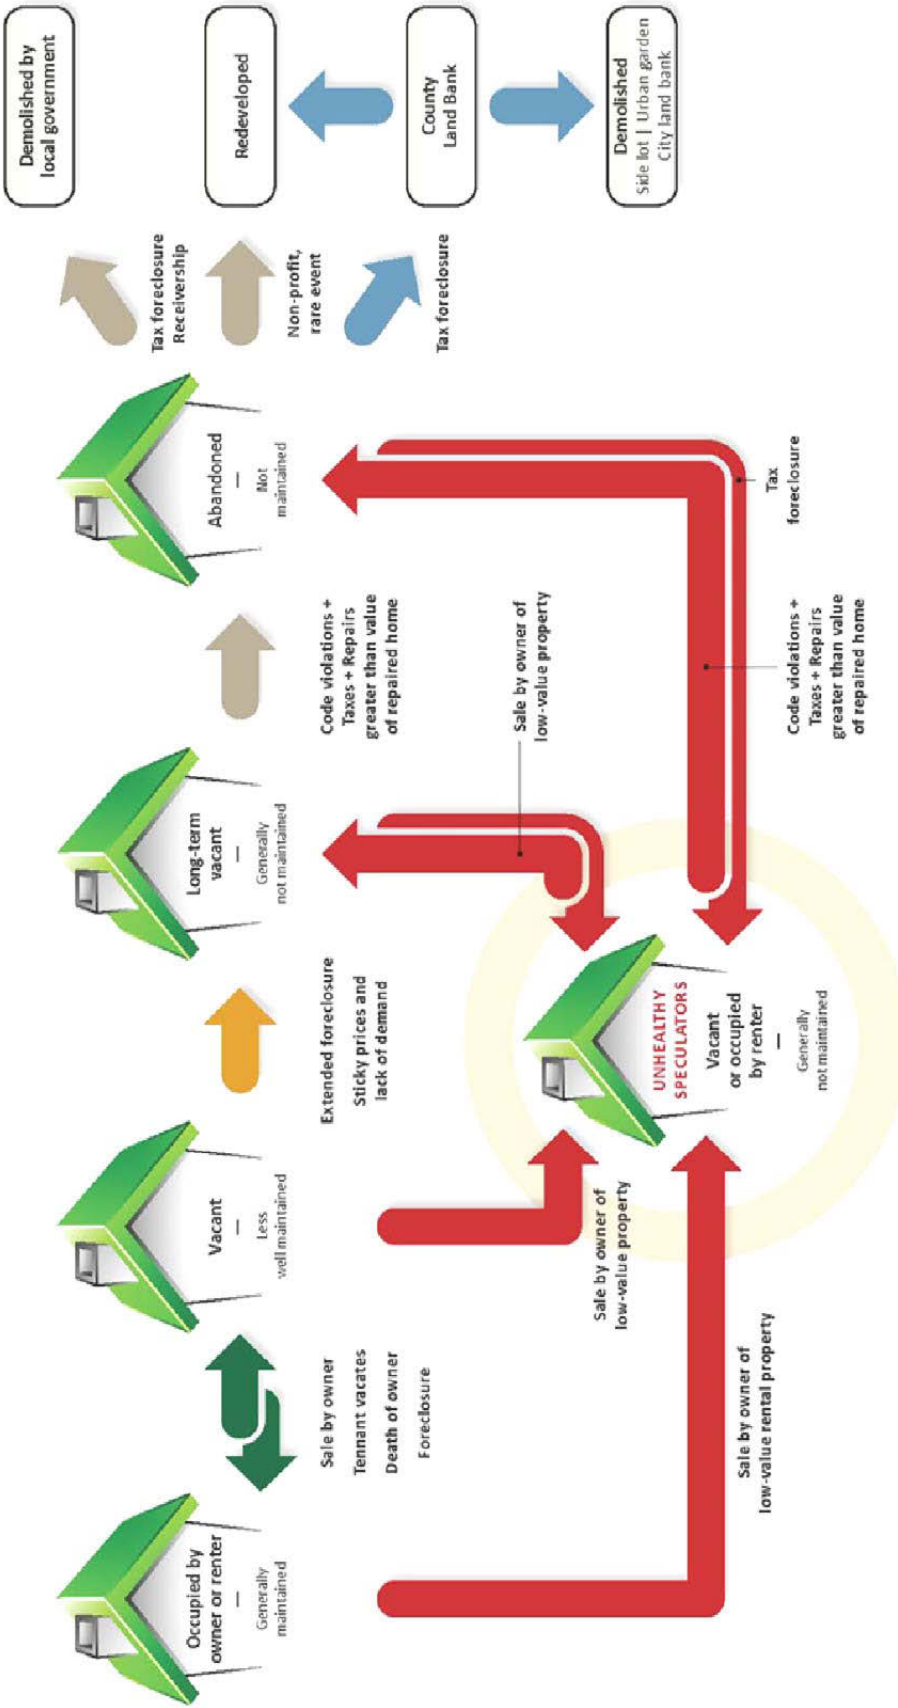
Occupied by owner or renter
—
Generally maintained

Sale by owner
Tennant vacates
Death of owner
Foreclosure

Vacant
—
Less well maintained

Extended foreclosure
Sticky prices and lack of demand

Long-term vacant
—
Generally not maintained

Code violations + Taxes + Repairs greater than value of repaired home

Abandoned
—
Not maintained

Tax foreclosure
Receivership

Non-profit, rare event

Tax foreclosure

Demolished by local government

Redeveloped

County Land Bank

Demolished
Side lot | Urban garden
City land bank

Sale by owner of low-value property

UNHEALTHY SPECULATORS
Vacant or occupied by renter
—
Generally not maintained

Sale by owner of low-value property

Code violations + Taxes + Repairs greater than value of repaired home

Tax foreclosure

Sale by owner of low-value rental property